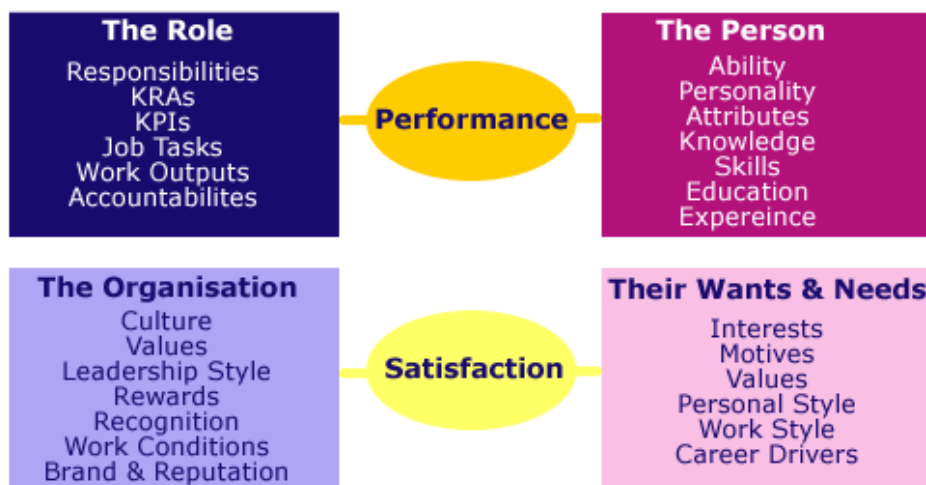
The Role
Responsibilities
KRAs
KPIs
Job Tasks
Work Outputs
Accountabilites

Performance

The Person
Ability
Personality
Attributes
Knowledge
Skills
Education
Expereince

The Organisation
Culture
Values
Leadership Style
Rewards
Recognition
Work Conditions
Brand & Reputation

Satisfaction

Their Wants & Needs
Interests
Motives
Values
Personal Style
Work Style
Career Drivers